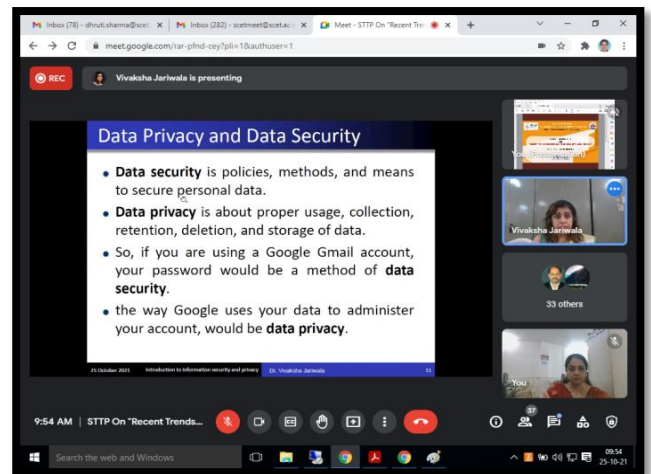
M Inbox (78) - dhruti.sharma@scet ×
M Inbox (282) - scetmeet@scet.ac ×
Meet - STTP On "Recent Tre ×
+

meet.google.com/rar-pfnd-cey?pli=1&authuser=1

REC
Vivaksha Jariwala is presenting

Data Privacy and Data Security

• **Data security** is policies, methods, and means to secure personal data.
• **Data privacy** is about proper usage, collection, retention, deletion, and storage of data.
• So, if you are using a Google Gmail account, your password would be a method of **data security**.
• the way Google uses your data to administer your account, would be **data privacy**.

25 October 2021
Introduction to Information security and privacy
Dr. Vivaksha Jariwala
11

You (Presentation)
Vivaksha Jariwala
33 others
You

9:54 AM | STTP On "Recent Trends...
37

Search the web and Windows
09:54
25-10-21